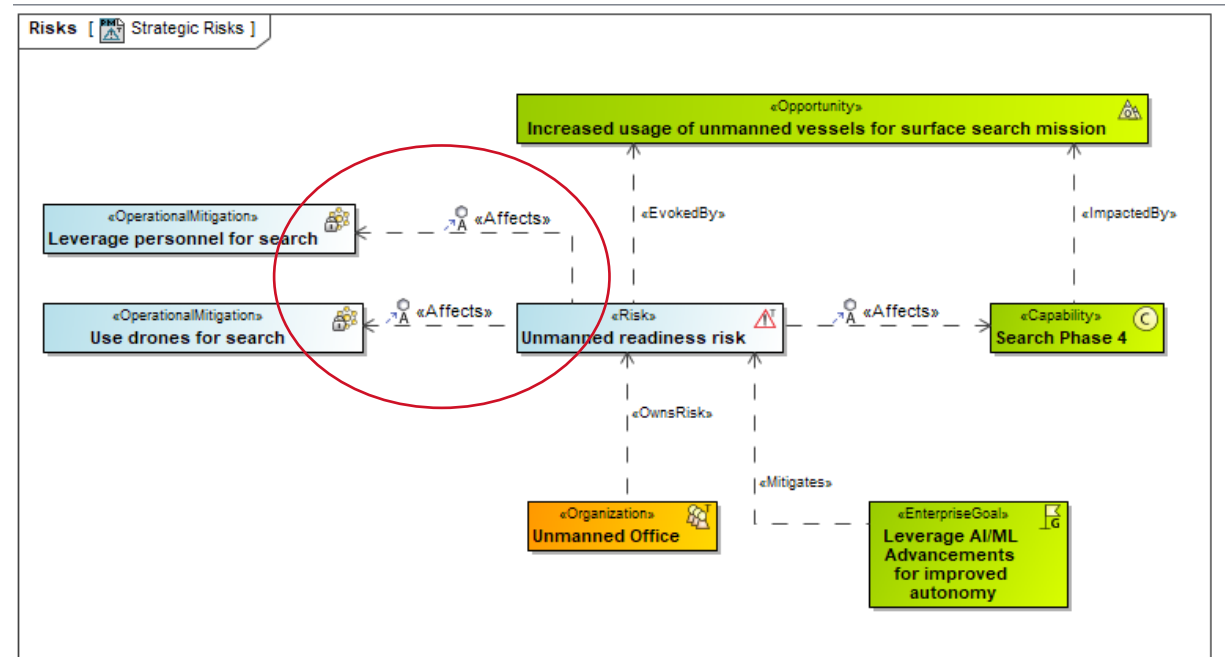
Risks [ Strategic Risks ]

«Opportunity»
Increased usage of unmanned vessels for surface search mission

«OperationalMitigation»
Leverage personnel for search

«Affects»

«EvokedBy»

«ImpactedBy»

«OperationalMitigation»
Use drones for search

«Affects»

«Risk»
Unmanned readiness risk

«Affects»

«Capability»
Search Phase 4

«OwnsRisk»

«Mitigates»

«Organization»
Unmanned Office

«EnterpriseGoal»
Leverage AI/ML Advancements for improved autonomy